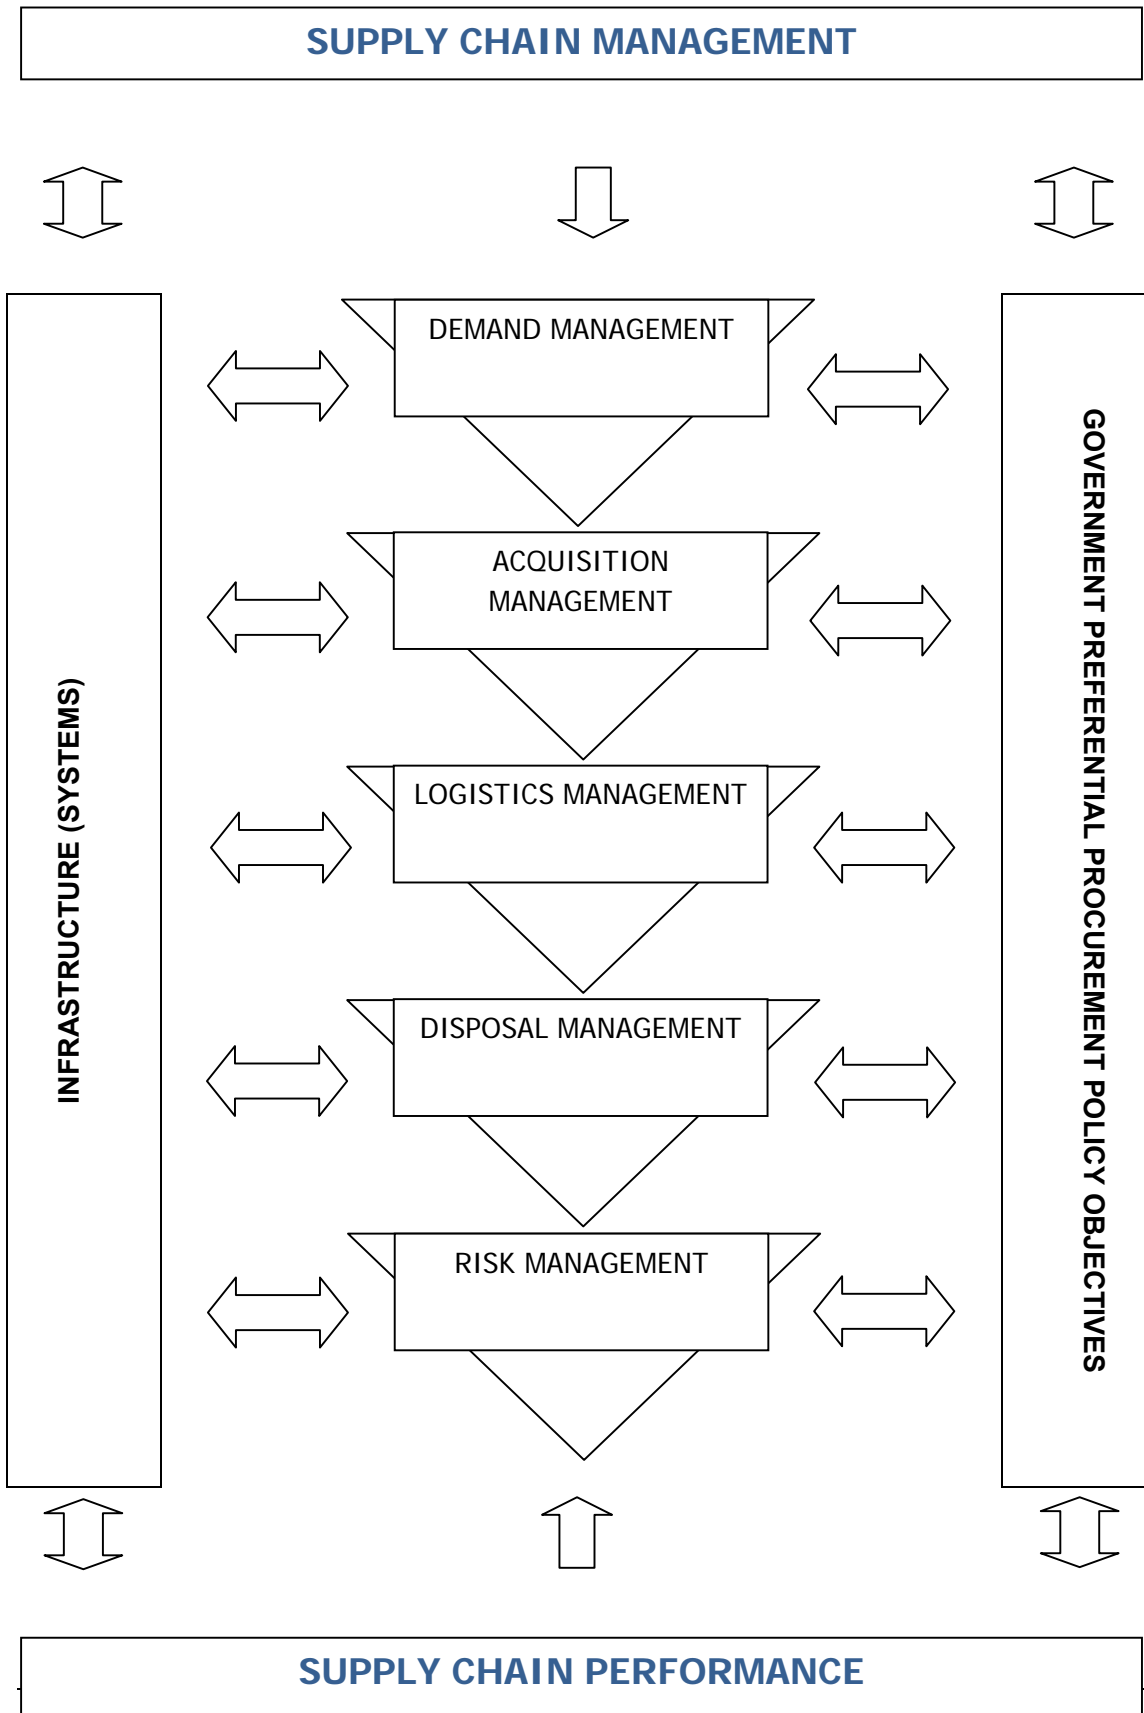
SUPPLY CHAIN MANAGEMENT

INFRASTRUCTURE (SYSTEMS)

DEMAND MANAGEMENT

ACQUISITION MANAGEMENT

LOGISTICS MANAGEMENT

DISPOSAL MANAGEMENT

RISK MANAGEMENT

GOVERNMENT PREFERENTIAL PROCUREMENT POLICY OBJECTIVES

SUPPLY CHAIN PERFORMANCE